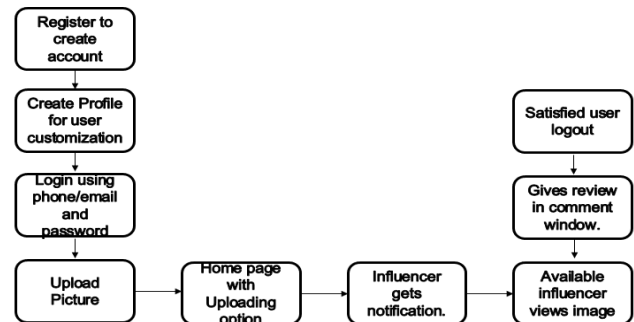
Register to create account

Create Profile for user customization

Login using phone/email and password

Upload Picture

Home page with Uploading option

Influencer gets notification.

Available influencer views image

Gives review in comment window.

Satisfied user logout